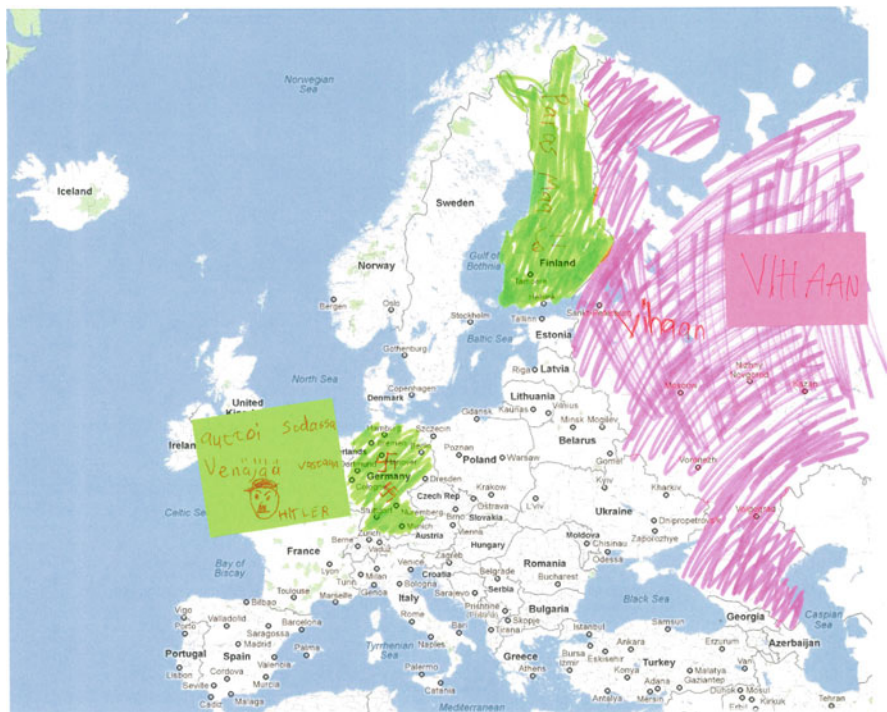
Norwegian Sea

Iceland

Sweden

Norway

Finland

Gulf of Bothnia

VIHAAN

Vihaan

Estonia

Latvia

Lithuania

North Sea

Denmark

United Kingdom

Ireland

auttoi sodassa Venäjää vastaan

HITLER

Germany

Poland

Belarus

Ukraine

Czech Rep

Slovakia

Austria

Hungary

Moldova

Romania

Celtic Sea

France

Bay of Biscay

Italy

Croatia

Serbia

Bulgaria

Black Sea

Georgia

Caspian Sea

Azerbaijan

Portugal

Spain

Turkey

Greece

Tyrrhenian Sea

Mediterranean

Bergen

Oslo

Stockholm

Gothenburg

Copenhagen

Gdansk

Tallinn

Riga

Minsk

Moscow

Kyiv

Warsaw

Berlin

Dresden

Krakow

Prague

Vienna

Budapest

Bucharest

Belgrade

Sofia

Istanbul

Ankara

Athens

Rome

Naples

Madrid

Barcelona

Lisbon

Paris

Lyon

Bilbao

Marseille

Milan

Munich

Zagreb

Sarajevo

Skopje

Tirana

Odessa

Kharkiv

Voronezh

Volgograd

Nizhny Novgorod

Kazan

Samsun

Erzurum

Adana

Konya

Izmir

Bursa

Antalya

Valencia

Seville

Malaga

Murcia

Palermo

Catania

Glasgow

Palma

Vilnius

Kaunas

Mogilev

Gomel

L'viv

Chisinau

Dnipropetrovsk

Zaporizhzhye

Lodz

Poznan

Szczecin

Hamburg

Dortmund

Frankfurt

Nuremberg

Zurich

Berne

Genoa

Turin

Venice

Tampere

Saint Petersburg

Vigo

Porto

Valladolid

Saragossa

Cordova

Toulouse

Ostrava

Brno

Pristina

Eskisehir

Gaziantep

Malatya

Mosul

Tehran

Yerevan

Van

Kirkuk